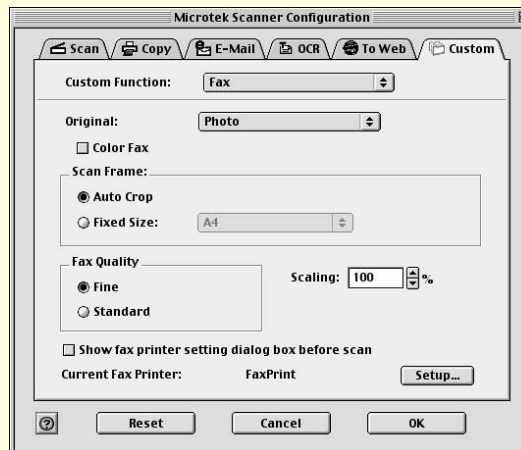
Microtek Scanner Configuration

Scan
Copy
E-Mail
OCR
To Web
Custom

Custom Function: Fax

Original: Photo

Color Fax

Scan Frame:

Auto Crop

Fixed Size: A4

Fax Quality

Fine

Standard

Scaling: 100 %

Show fax printer setting dialog box before scan

Current Fax Printer: FaxPrint

Setup...

?

Reset

Cancel

OK